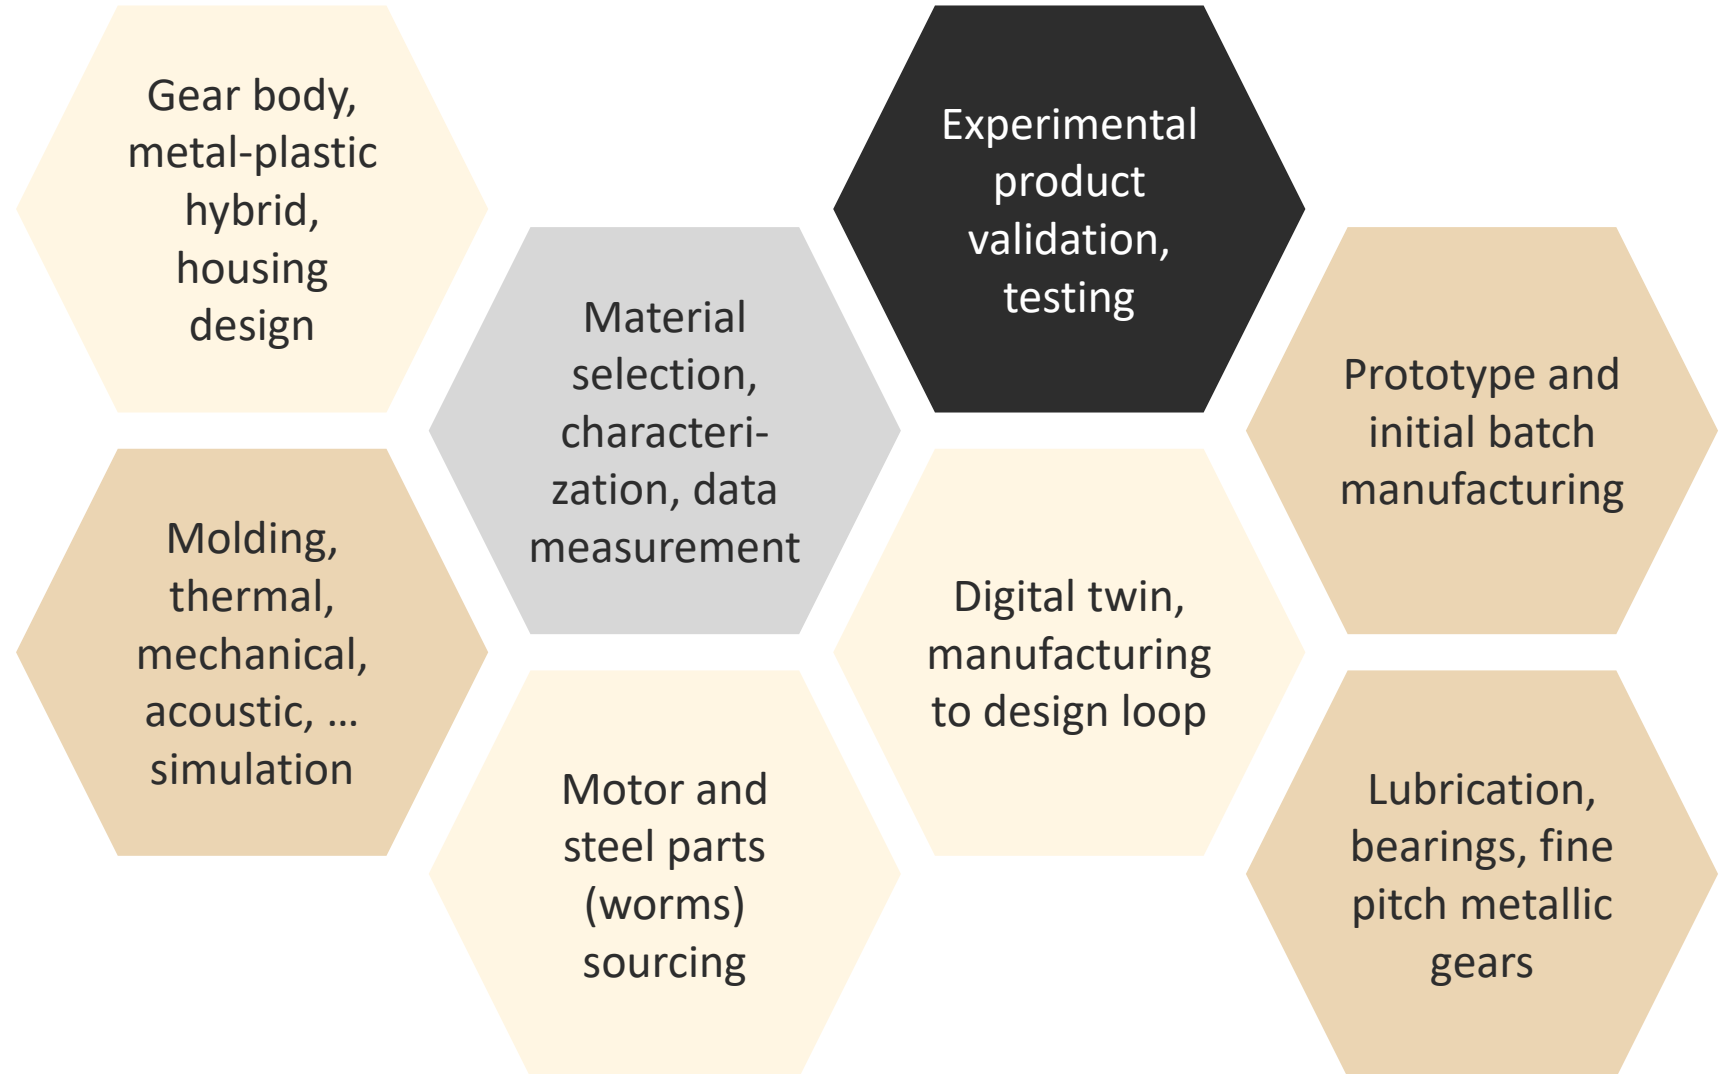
Gear body, metal-plastic hybrid, housing design

Molding, thermal, mechanical, acoustic, … simulation

Material selection, characterization, data measurement

Motor and steel parts (worms) sourcing

Experimental product validation, testing

Digital twin, manufacturing to design loop

Prototype and initial batch manufacturing

Lubrication, bearings, fine pitch metallic gears